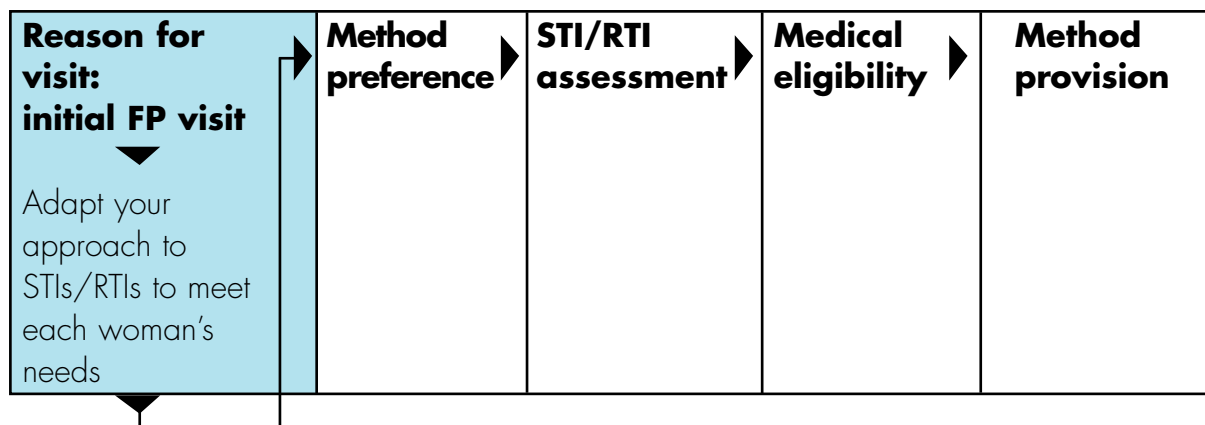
| Reason for visit: initial FP visit<br><br>Adapt your approach to STIs/RTIs to meet each woman's needs | Method preference | STI/RTI assessment | Medical eligibility | Method provision |
|---|---|---|---|---|